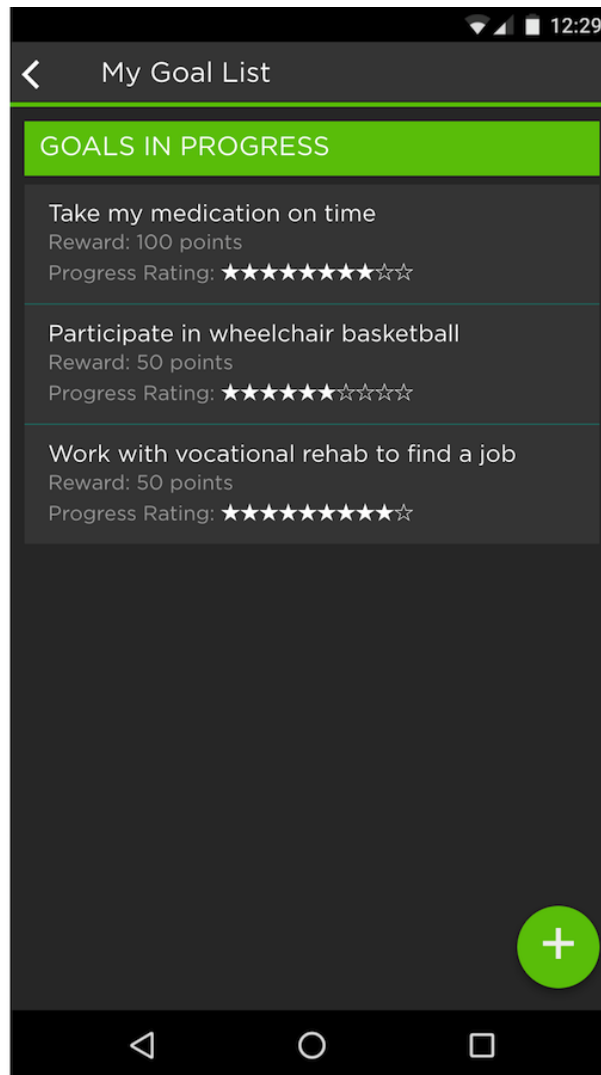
12:29

My Goal List

GOALS IN PROGRESS

Take my medication on time
Reward: 100 points
Progress Rating: ★★★★★★★★☆☆

Participate in wheelchair basketball
Reward: 50 points
Progress Rating: ★★★★★☆☆☆☆☆

Work with vocational rehab to find a job
Reward: 50 points
Progress Rating: ★★★★★★★★★☆

+